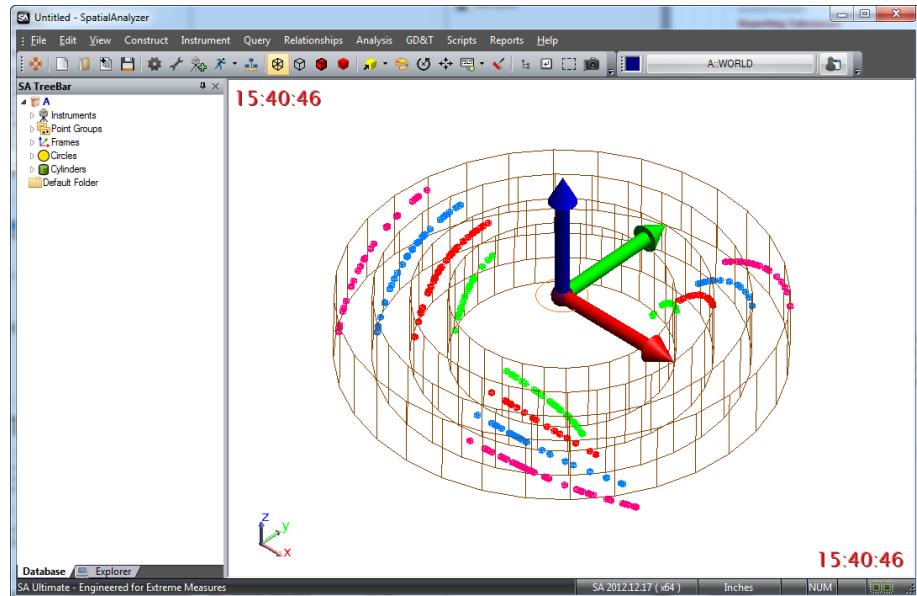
SA Untitled - SpatialAnalyzer

File Edit View Construct Instrument Query Relationships Analysis GD&T Scripts Reports Help

A::WORLD

SA TreeBar

A
Instruments
Point Groups
Frames
Circles
Cylinders
Default Folder

15:40:46

z
y
x

15:40:46

Database Explorer

SA Ultimate - Engineered for Extreme Measures SA 2012.12.17 ( x64 ) Inches NUM